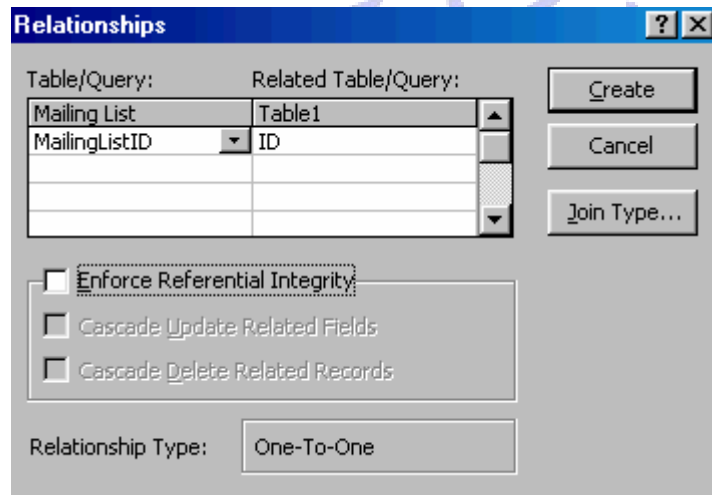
Relationships

? X

Table/Query:

Related Table/Query:

Create

| Mailing List | Table1 |
|---|---|
| MailingListID | ID |
| | |
| | |
| | |

Cancel

Join Type...

Enforce Referential Integrity

Cascade Update Related Fields

Cascade Delete Related Records

Relationship Type:

One-To-One